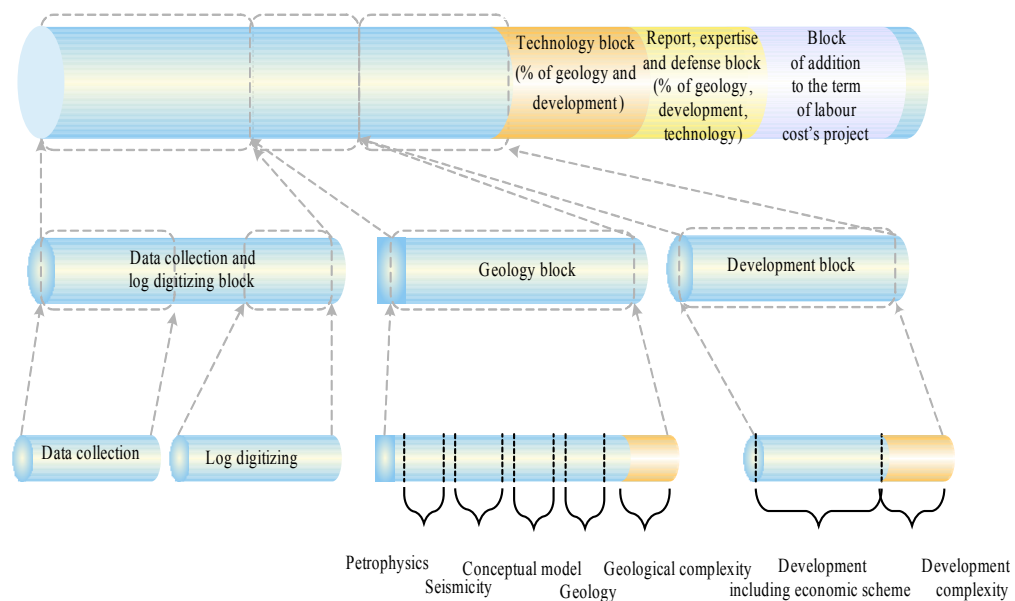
Technology block (% of geology and development)

Report, expertise and defense block (% of geology, development, technology)

Block of addition to the term of labour cost's project

Data collection and log digitizing block

Geology block

Development block

Data collection

Log digitizing

Petrophysics

Seismicity

Conceptual model

Geology

Geological complexity

Development including economic scheme

Development complexity